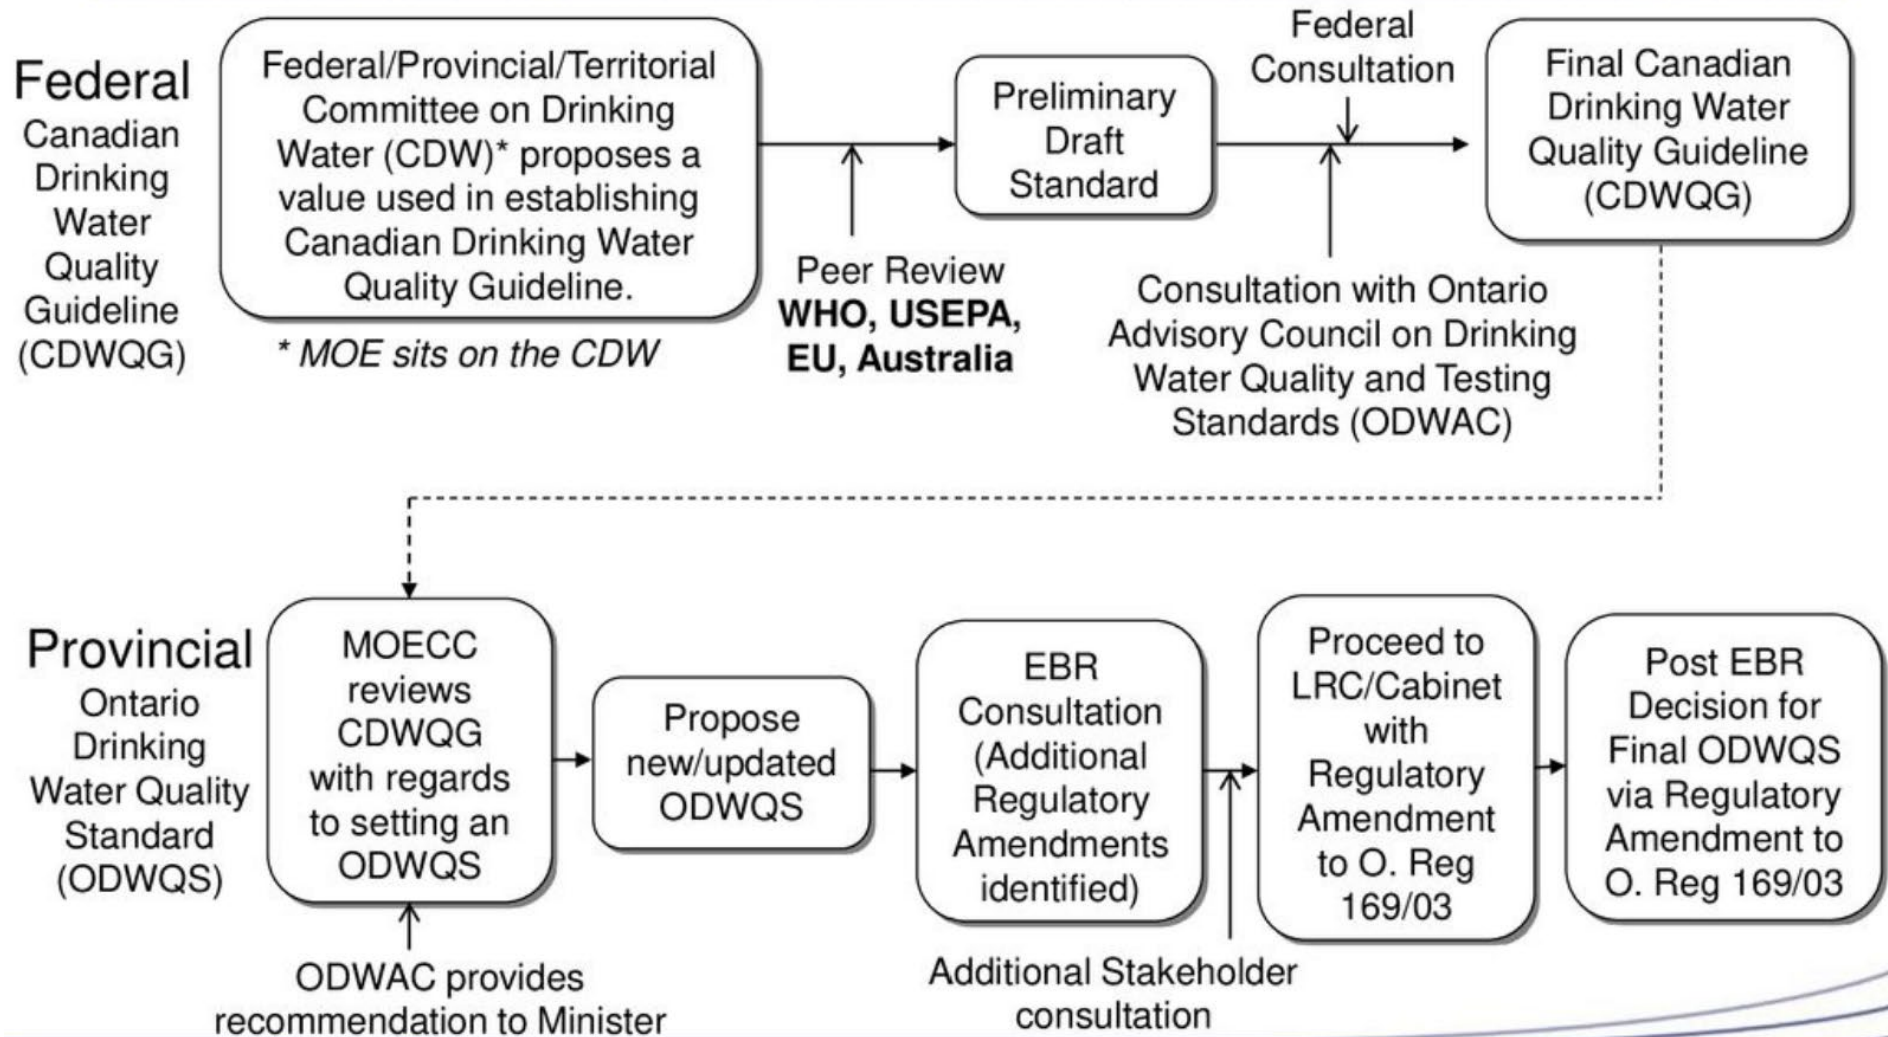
Federal
Canadian Drinking Water Quality Guideline (CDWQG)

Federal/Provincial/Territorial Committee on Drinking Water (CDW)* proposes a value used in establishing Canadian Drinking Water Quality Guideline.

* MOE sits on the CDW

Peer Review
**WHO, USEPA, EU, Australia**

Preliminary Draft Standard

Federal Consultation

Consultation with Ontario Advisory Council on Drinking Water Quality and Testing Standards (ODWAC)

Final Canadian Drinking Water Quality Guideline (CDWQG)

Provincial
Ontario Drinking Water Quality Standard (ODWQS)

MOECC reviews CDWQG with regards to setting an ODWQS

ODWAC provides recommendation to Minister

Propose new/updated ODWQS

EBR Consultation (Additional Regulatory Amendments identified)

Additional Stakeholder consultation

Proceed to LRC/Cabinet with Regulatory Amendment to O. Reg 169/03

Post EBR Decision for Final ODWQS via Regulatory Amendment to O. Reg 169/03